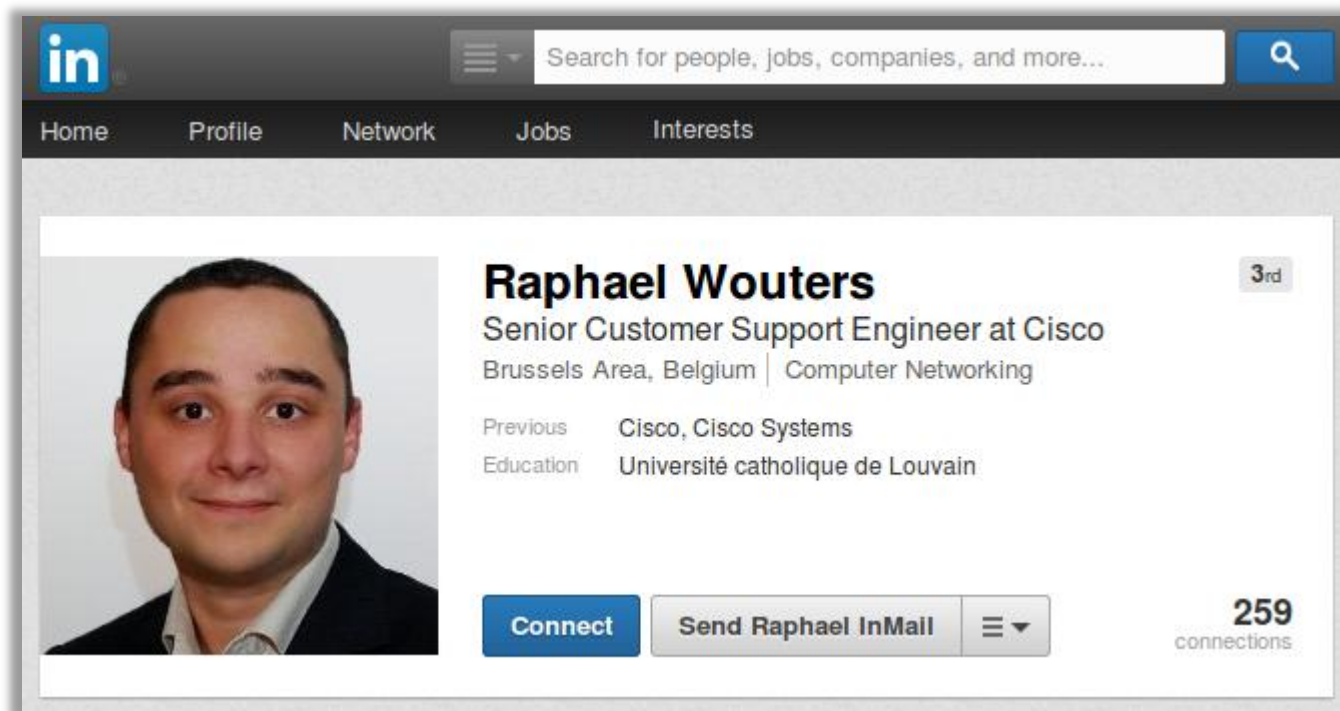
in

Search for people, jobs, companies, and more...

Home Profile Network Jobs Interests

Raphael Wouters

3rd

Senior Customer Support Engineer at Cisco

Brussels Area, Belgium | Computer Networking

Previous Cisco, Cisco Systems

Education Université catholique de Louvain

Connect

Send Raphael InMail

259
connections